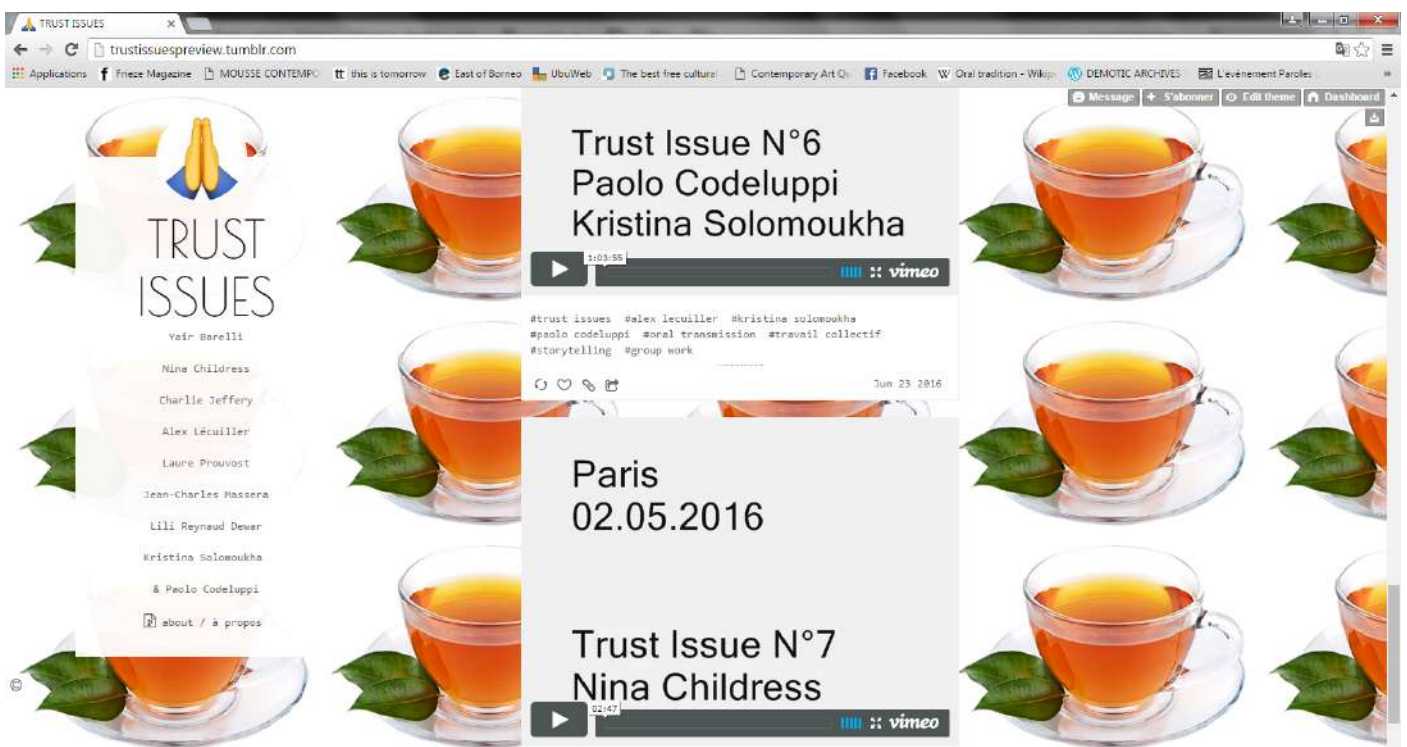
TRUST ISSUES ×

trustissuespreview.tumblr.com

Applications | Frieze Magazine | MOUSSE CONTEMPO | this is tomorrow | East of Borneo | UbuWeb | The best free cultural | Contemporary Art Q | Facebook | Oral tradition - Wiki | DEMOTIC ARCHIVES | L'evènement Paroles

Message | + S'abonner | Edit theme | Dashboard

TRUST ISSUES

Yair Barelli

Nina Childress

Charlie Jeffery

Alex Lécuiller

Laure Prouvost

Jean-Charles Massera

Lili Reynaud Dewar

Kristina Solomoukha

& Paolo Codeluppi

about / à propos

Trust Issue N°6
Paolo Codeluppi
Kristina Solomoukha

1:03:55

vimeo

#trust issues #alex lecuiller #kristina solomoukha #paolo codeluppi #oral transmission #travail collectif #storytelling #group work

Jun 23 2016

Paris
02.05.2016

Trust Issue N°7
Nina Childress

02:47

vimeo

©